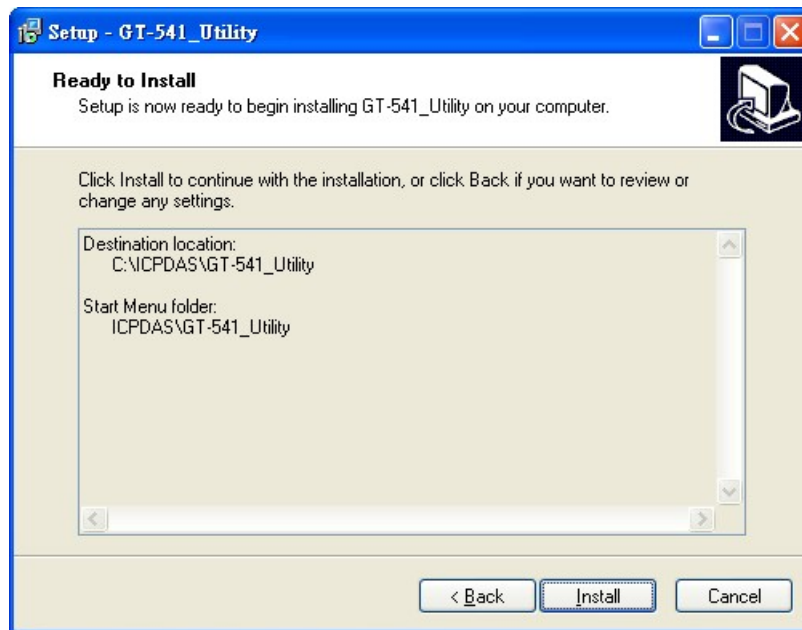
Setup - GT-541_Utility

Ready to Install
Setup is now ready to begin installing GT-541_Utility on your computer.

Click Install to continue with the installation, or click Back if you want to review or change any settings.

Destination location:
C:\ICPDAS\GT-541_Utility

Start Menu folder:
ICPDAS\GT-541_Utility

< Back
Install
Cancel